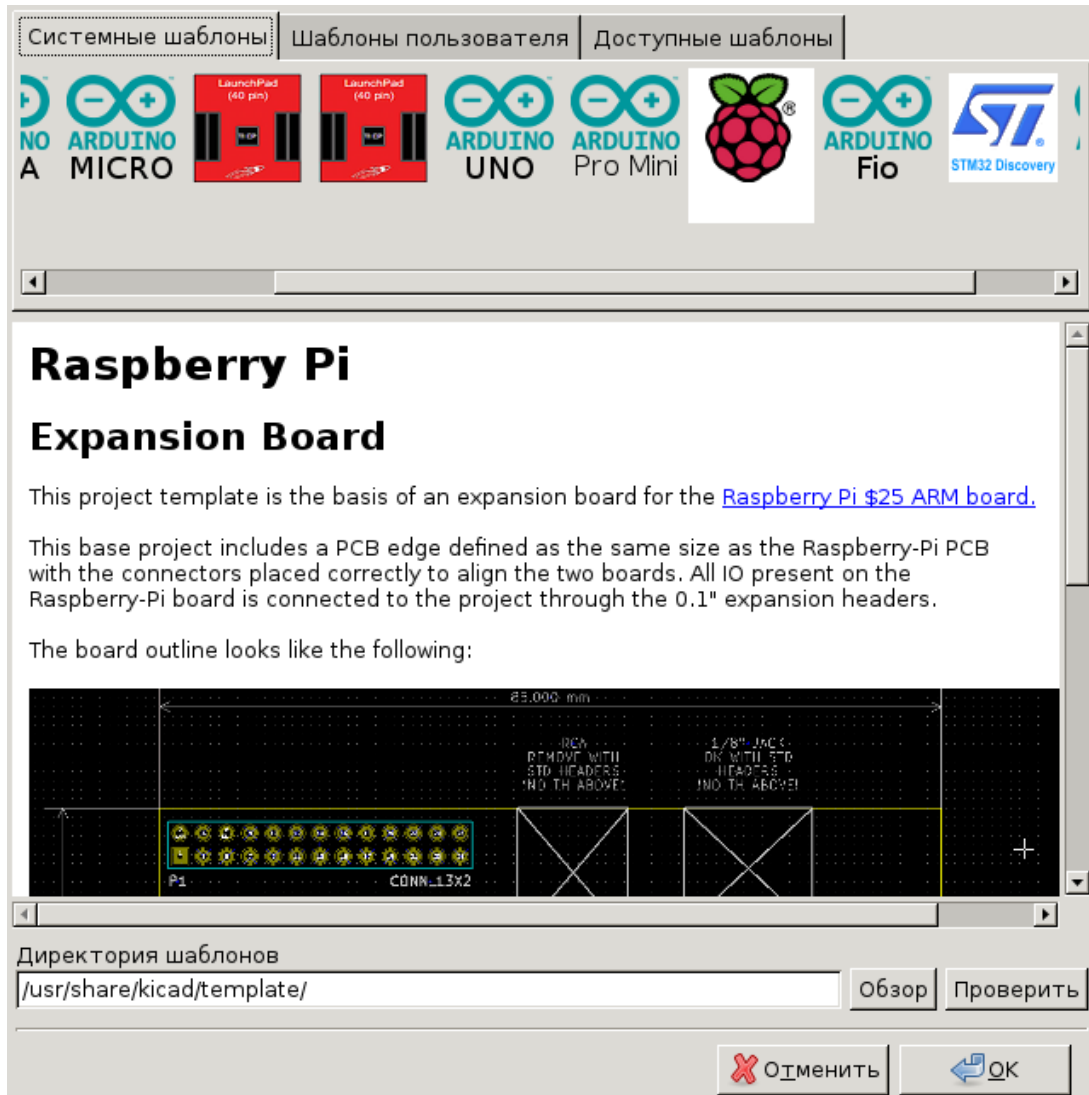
Системные шаблоны | Шаблоны пользователя | Доступные шаблоны

NO A | ARDUINO MICRO | LaunchPad (40 pin) | LaunchPad (40 pin) | ARDUINO UNO | ARDUINO Pro Mini | ® | ARDUINO Fio | STM32 Discovery

Raspberry Pi

Expansion Board

This project template is the basis of an expansion board for the Raspberry Pi $25 ARM board.

This base project includes a PCB edge defined as the same size as the Raspberry-Pi PCB with the connectors placed correctly to align the two boards. All IO present on the Raspberry-Pi board is connected to the project through the 0.1" expansion headers.

The board outline looks like the following:

85.000 mm

RCA REMOVE WITH STD HEADERS (NO TH ABOVE)

1/8" JACK OK WITH STD HEADERS (NO TH ABOVE)

P1 CONN_13X2

Директория шаблонов

/usr/share/kicad/template/

Обзор | Проверить

Отменить | OK